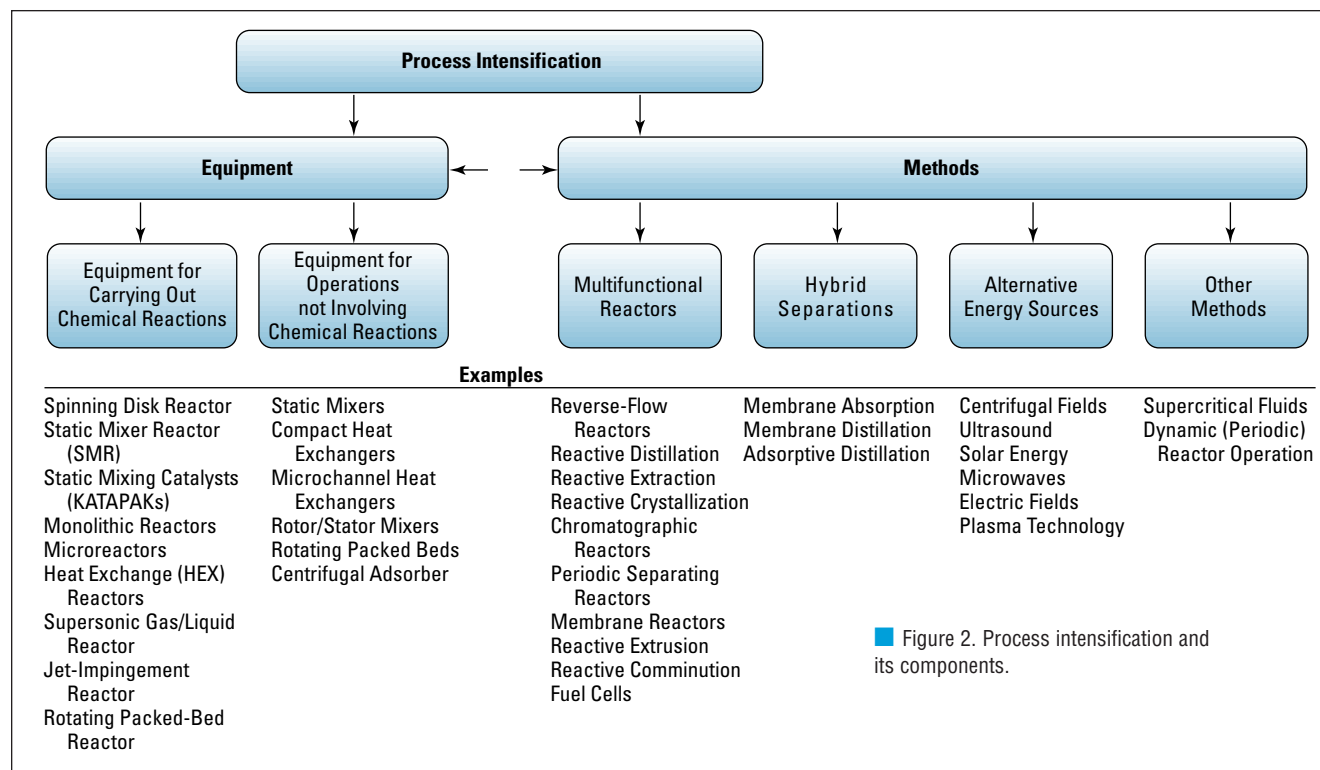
Process Intensification

Equipment

Methods

Equipment for Carrying Out Chemical Reactions

Equipment for Operations not Involving Chemical Reactions

Multifunctional Reactors

Hybrid Separations

Alternative Energy Sources

Other Methods

Examples

Spinning Disk Reactor
Static Mixer Reactor (SMR)
Static Mixing Catalysts (KATAPAKs)
Monolithic Reactors
Microreactors
Heat Exchange (HEX) Reactors
Supersonic Gas/Liquid Reactor
Jet-Impingement Reactor
Rotating Packed-Bed Reactor

Static Mixers
Compact Heat Exchangers
Microchannel Heat Exchangers
Rotor/Stator Mixers
Rotating Packed Beds
Centrifugal Adsorber

Reverse-Flow Reactors
Reactive Distillation
Reactive Extraction
Reactive Crystallization
Chromatographic Reactors
Periodic Separating Reactors
Membrane Reactors
Reactive Extrusion
Reactive Comminution
Fuel Cells

Membrane Absorption
Membrane Distillation
Adsorptive Distillation

Centrifugal Fields
Ultrasound
Solar Energy
Microwaves
Electric Fields
Plasma Technology

Supercritical Fluids
Dynamic (Periodic) Reactor Operation

Figure 2. Process intensification and its components.